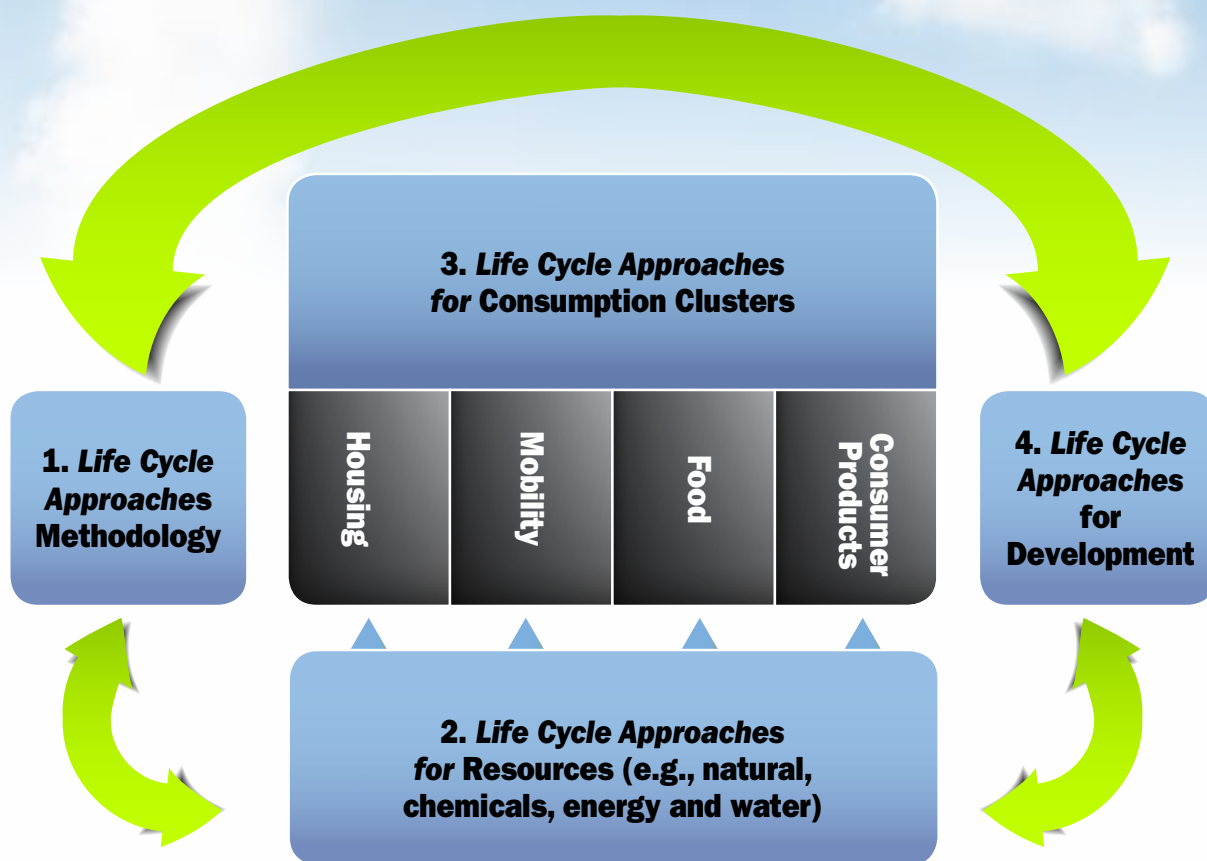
3. *Life Cycle Approaches for* Consumption Clusters

Housing

Mobility

Food

Consumer Products

1. *Life Cycle Approaches* Methodology

4. *Life Cycle Approaches* for Development

2. *Life Cycle Approaches for* Resources (e.g., natural, chemicals, energy and water)